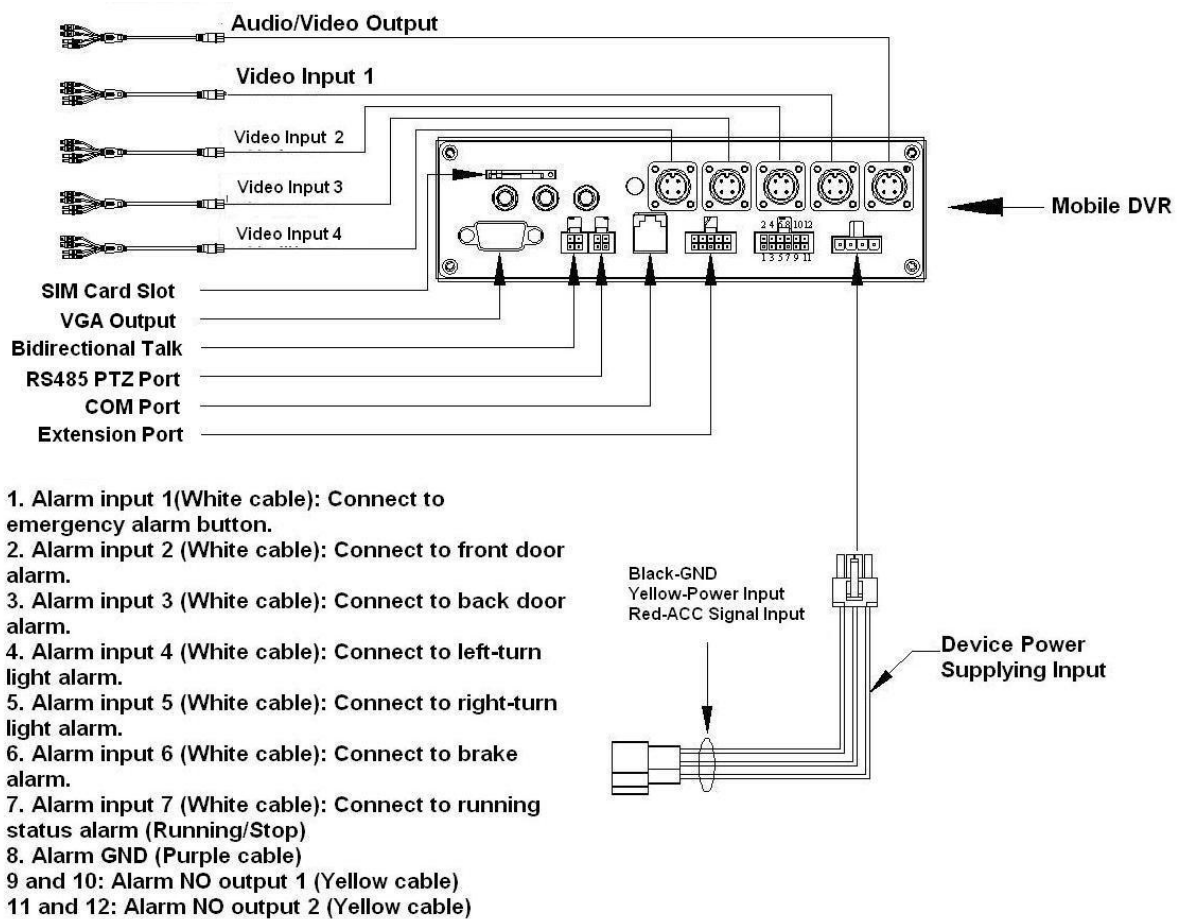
Audio/Video Output

Video Input 1

Video Input 2

Video Input 3

Video Input 4

Mobile DVR

2 4 6 8 10 12
1 3 5 7 9 11

SIM Card Slot
VGA Output
Bidirectional Talk
RS485 PTZ Port
COM Port
Extension Port

1. Alarm input 1(White cable): Connect to emergency alarm button.
2. Alarm input 2 (White cable): Connect to front door alarm.
3. Alarm input 3 (White cable): Connect to back door alarm.
4. Alarm input 4 (White cable): Connect to left-turn light alarm.
5. Alarm input 5 (White cable): Connect to right-turn light alarm.
6. Alarm input 6 (White cable): Connect to brake alarm.
7. Alarm input 7 (White cable): Connect to running status alarm (Running/Stop)
8. Alarm GND (Purple cable)
9 and 10: Alarm NO output 1 (Yellow cable)
11 and 12: Alarm NO output 2 (Yellow cable)

Black-GND
Yellow-Power Input
Red-ACC Signal Input

Device Power Supplying Input